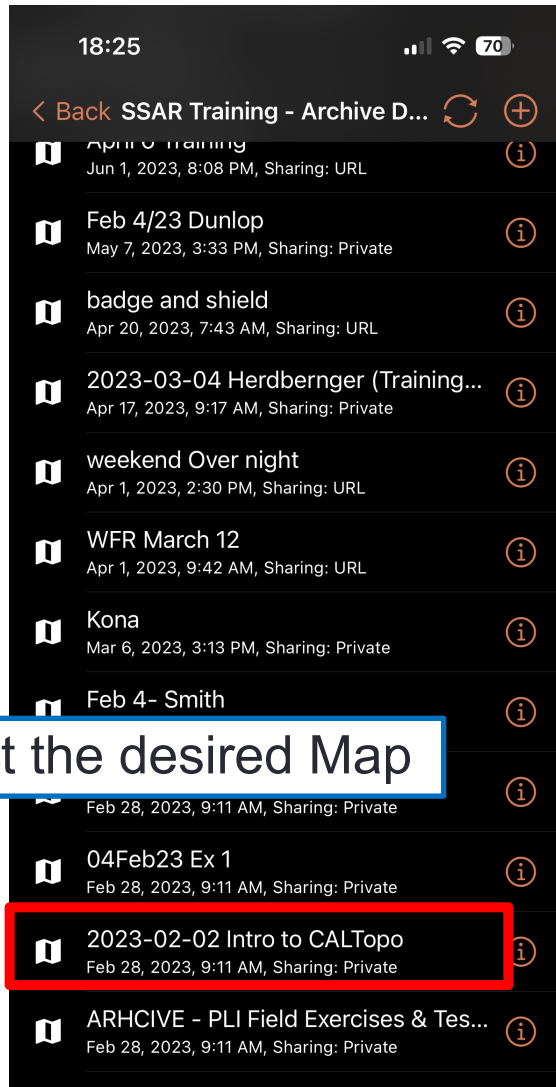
18:25

70

< Back SSAR Training - Archive D...

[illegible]
Jun 1, 2023, 8:08 PM, Sharing: URL

Feb 4/23 Dunlop
May 7, 2023, 3:33 PM, Sharing: Private

badge and shield
Apr 20, 2023, 7:43 AM, Sharing: URL

2023-03-04 Herdbernger (Training...
Apr 17, 2023, 9:17 AM, Sharing: Private

weekend Over night
Apr 1, 2023, 2:30 PM, Sharing: URL

WFR March 12
Apr 1, 2023, 9:42 AM, Sharing: URL

Kona
Mar 6, 2023, 3:13 PM, Sharing: Private

Feb 4- Smith

t the desired Map

Feb 28, 2023, 9:11 AM, Sharing: Private

04Feb23 Ex 1
Feb 28, 2023, 9:11 AM, Sharing: Private

2023-02-02 Intro to CALTopo
Feb 28, 2023, 9:11 AM, Sharing: Private

ARHCIVE - PLI Field Exercises & Tes...
Feb 28, 2023, 9:11 AM, Sharing: Private